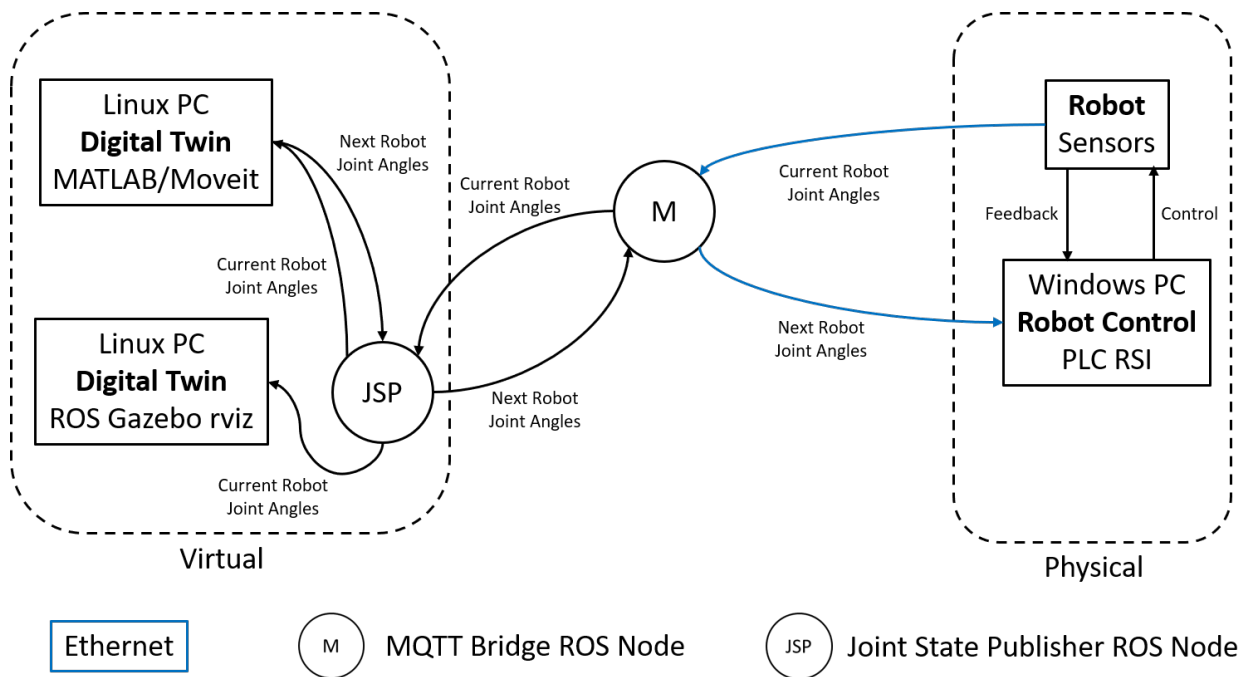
Linux PC
**Digital Twin**
MATLAB/Moveit

Next Robot Joint Angles

Current Robot Joint Angles

Linux PC
**Digital Twin**
ROS Gazebo rviz

JSP

Current Robot Joint Angles

Current Robot Joint Angles

M

Next Robot Joint Angles

Virtual

**Robot**
Sensors

Current Robot Joint Angles

Feedback

Control

Windows PC
**Robot Control**
PLC RSI

Next Robot Joint Angles

Physical

Ethernet

M MQTT Bridge ROS Node

JSP Joint State Publisher ROS Node